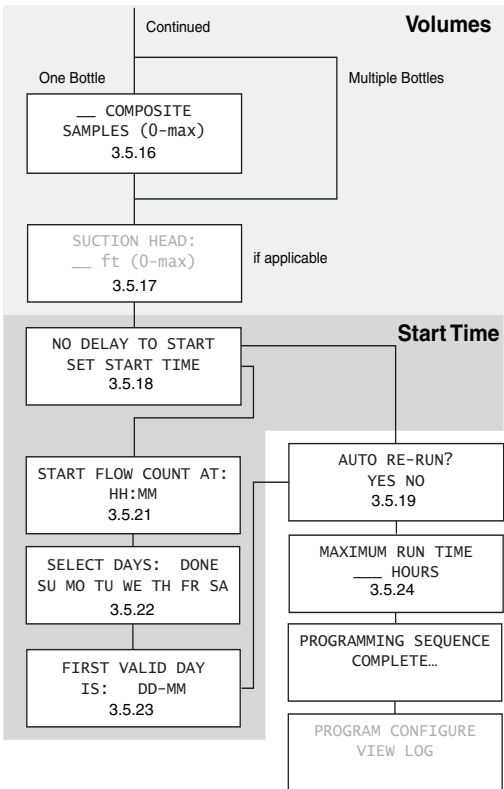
Continued

Volumes

One Bottle

Multiple Bottles

__ COMPOSITE
SAMPLES (0-max)
3.5.16

SUCTION HEAD:
__ ft (0-max)
3.5.17

if applicable

Start Time

NO DELAY TO START
SET START TIME
3.5.18

START FLOW COUNT AT:
HH:MM
3.5.21

SELECT DAYS: DONE
SU MO TU WE TH FR SA
3.5.22

FIRST VALID DAY
IS: DD-MM
3.5.23

AUTO RE-RUN?
YES NO
3.5.19

MAXIMUM RUN TIME
___ HOURS
3.5.24

PROGRAMMING SEQUENCE
COMPLETE…

PROGRAM CONFIGURE
VIEW LOG